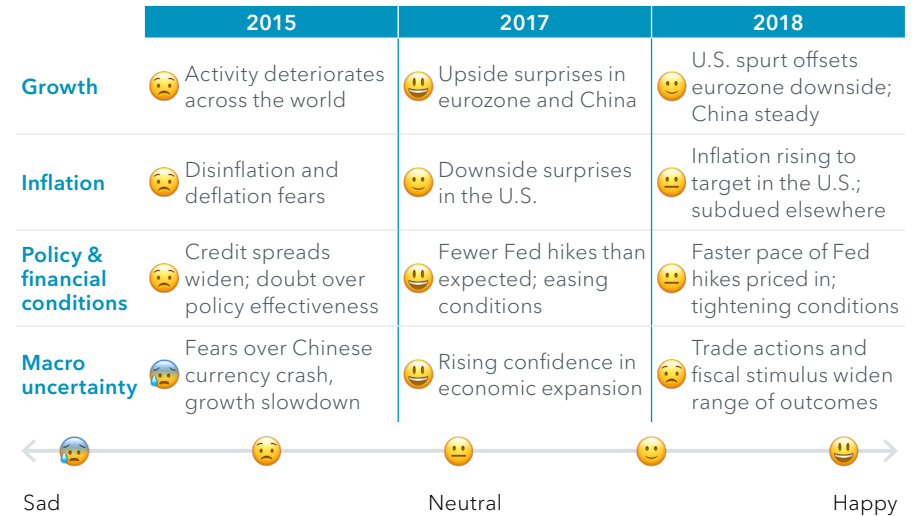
|  | 2015 | 2017 | 2018 |
|---|---|---|---|
| Growth | Activity deteriorates across the world | Upside surprises in eurozone and China | U.S. spurt offsets eurozone downside; China steady |
| Inflation | Disinflation and deflation fears | Downside surprises in the U.S. | Inflation rising to target in the U.S.; subdued elsewhere |
| Policy & financial conditions | Credit spreads widen; doubt over policy effectiveness | Fewer Fed hikes than expected; easing conditions | Faster pace of Fed hikes priced in; tightening conditions |
| Macro uncertainty | Fears over Chinese currency crash, growth slowdown | Rising confidence in economic expansion | Trade actions and fiscal stimulus widen range of outcomes |

Sad

Neutral

Happy